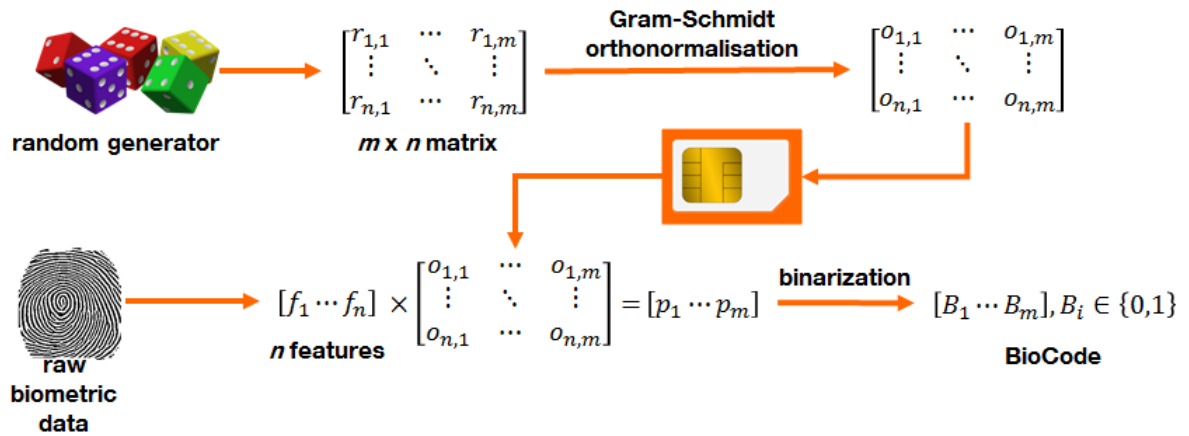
random generator

$\begin{bmatrix} r_{1,1} & \cdots & r_{1,m} \\ \vdots & \ddots & \vdots \\ r_{n,1} & \cdots & r_{n,m} \end{bmatrix}$

*m* x *n* matrix

Gram-Schmidt orthonormalisation

$\begin{bmatrix} o_{1,1} & \cdots & o_{1,m} \\ \vdots & \ddots & \vdots \\ o_{n,1} & \cdots & o_{n,m} \end{bmatrix}$

raw biometric data

$[f_1 \cdots f_n] \times \begin{bmatrix} o_{1,1} & \cdots & o_{1,m} \\ \vdots & \ddots & \vdots \\ o_{n,1} & \cdots & o_{n,m} \end{bmatrix} = [p_1 \cdots p_m]$

*n* features

binarization

$[B_1 \cdots B_m], B_i \in \{0,1\}$

BioCode